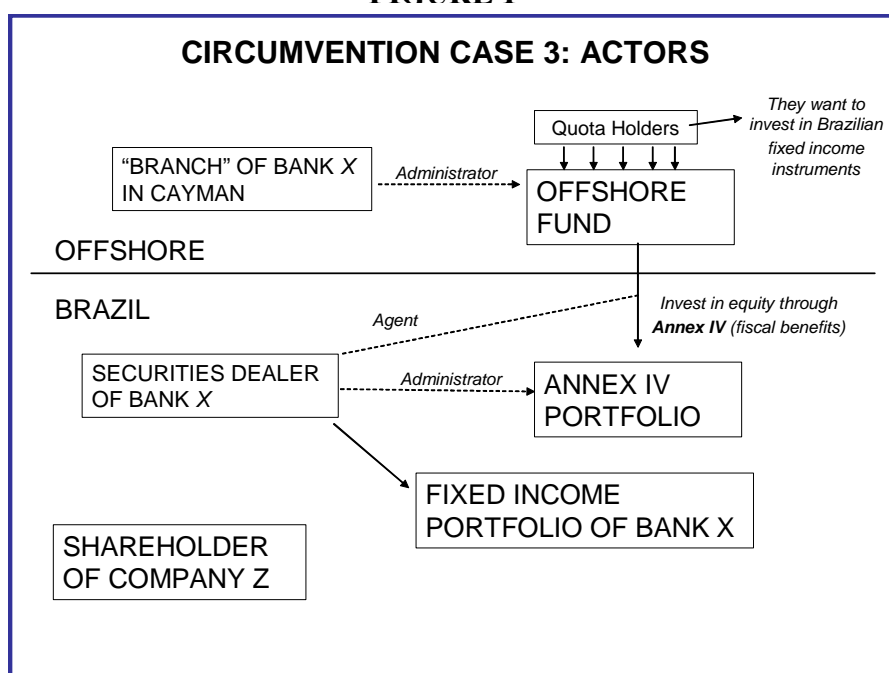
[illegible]

CIRCUMVENTION CASE 3: ACTORS

Quota Holders

They want to invest in Brazilian fixed income instruments

"BRANCH" OF BANK *X* IN CAYMAN

Administrator

OFFSHORE FUND

OFFSHORE

BRAZIL

Agent

Invest in equity through **Annex IV** (fiscal benefits)

SECURITIES DEALER OF BANK *X*

Administrator

ANNEX IV PORTFOLIO

FIXED INCOME PORTFOLIO OF BANK X

SHAREHOLDER OF COMPANY Z